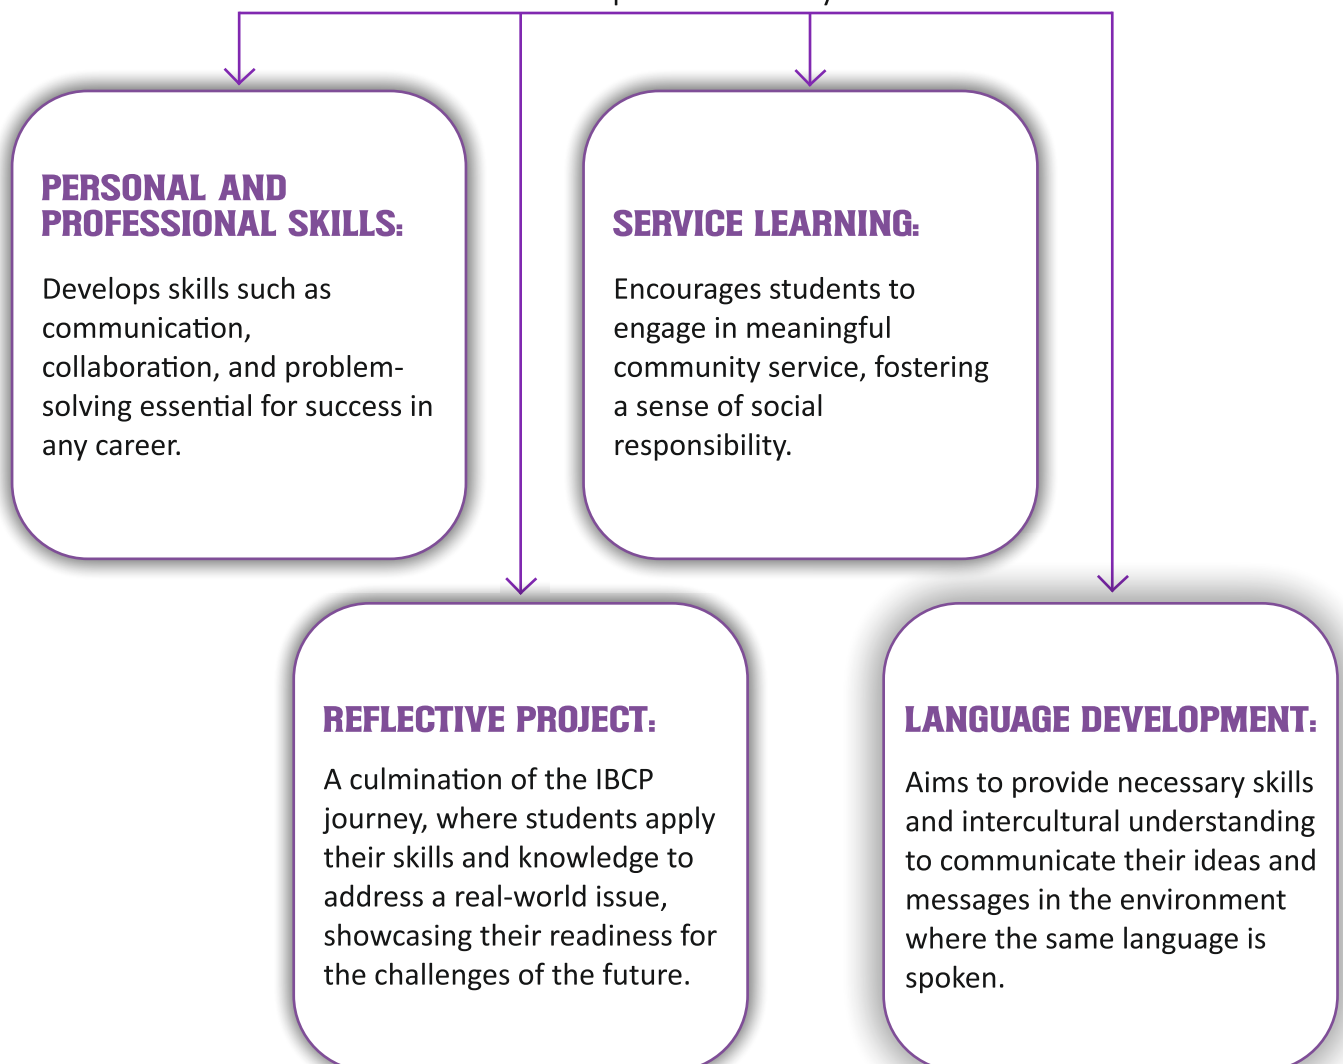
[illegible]

PERSONAL AND PROFESSIONAL SKILLS:

Develops skills such as communication, collaboration, and problem-solving essential for success in any career.

SERVICE LEARNING:

Encourages students to engage in meaningful community service, fostering a sense of social responsibility.

REFLECTIVE PROJECT:

A culmination of the IBCP journey, where students apply their skills and knowledge to address a real-world issue, showcasing their readiness for the challenges of the future.

LANGUAGE DEVELOPMENT:

Aims to provide necessary skills and intercultural understanding to communicate their ideas and messages in the environment where the same language is spoken.